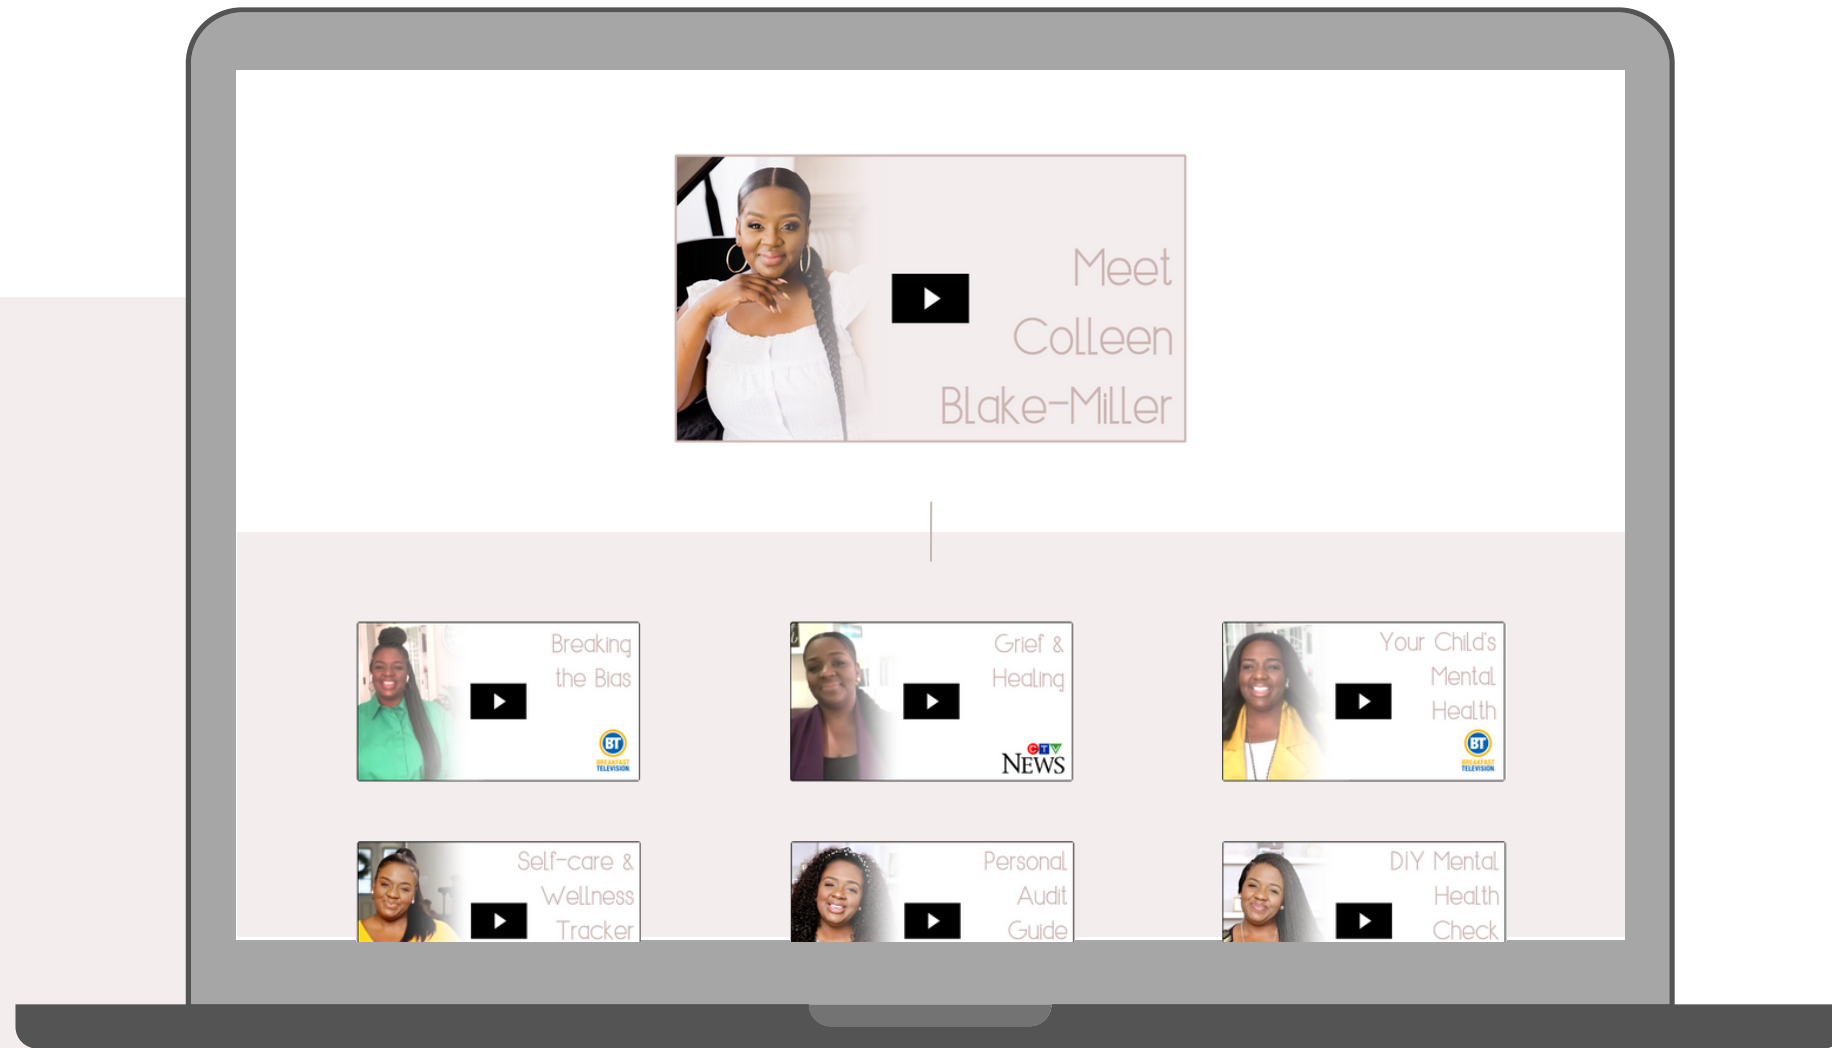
Meet Colleen Blake-Miller

Breaking the Bias

BT BREAKFAST TELEVISION

Grief & Healing

CTV NEWS

Your Child's Mental Health

BT BREAKFAST TELEVISION

Self-care & Wellness Tracker

Personal Audit Guide

DIY Mental Health Check